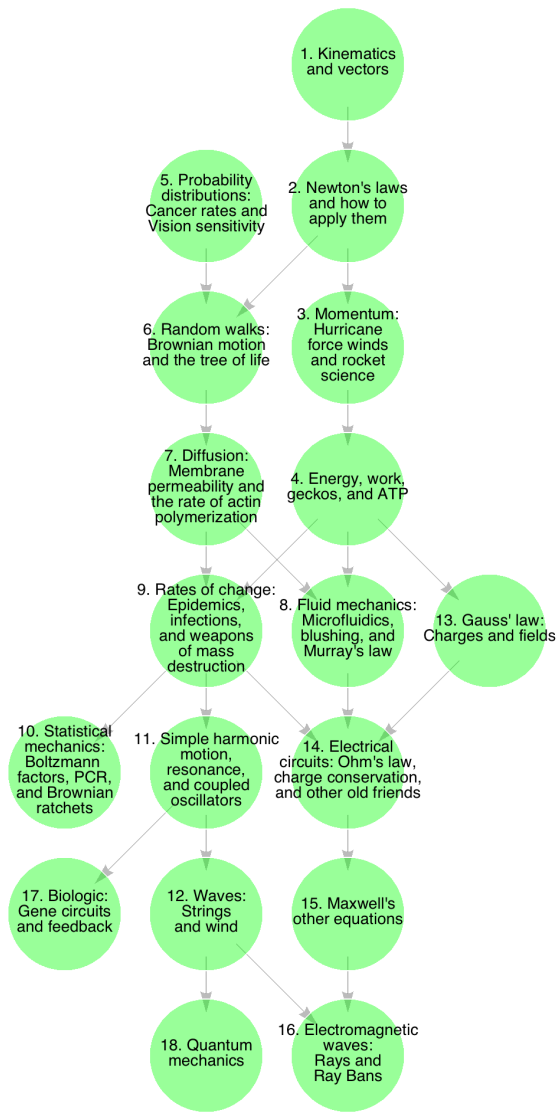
1. Kinematics and vectors

5. Probability distributions: Cancer rates and Vision sensitivity

2. Newton's laws and how to apply them

6. Random walks: Brownian motion and the tree of life

3. Momentum: Hurricane force winds and rocket science

7. Diffusion: Membrane permeability and the rate of actin polymerization

4. Energy, work, geckos, and ATP

9. Rates of change: Epidemics, infections, and weapons of mass destruction

8. Fluid mechanics: Microfluidics, blushing, and Murray's law

13. Gauss' law: Charges and fields

10. Statistical mechanics: Boltzmann factors, PCR, and Brownian ratchets

11. Simple harmonic motion, resonance, and coupled oscillators

14. Electrical circuits: Ohm's law, charge conservation, and other old friends

17. Biologic: Gene circuits and feedback

12. Waves: Strings and wind

15. Maxwell's other equations

18. Quantum mechanics

16. Electromagnetic waves: Rays and Ray Bans